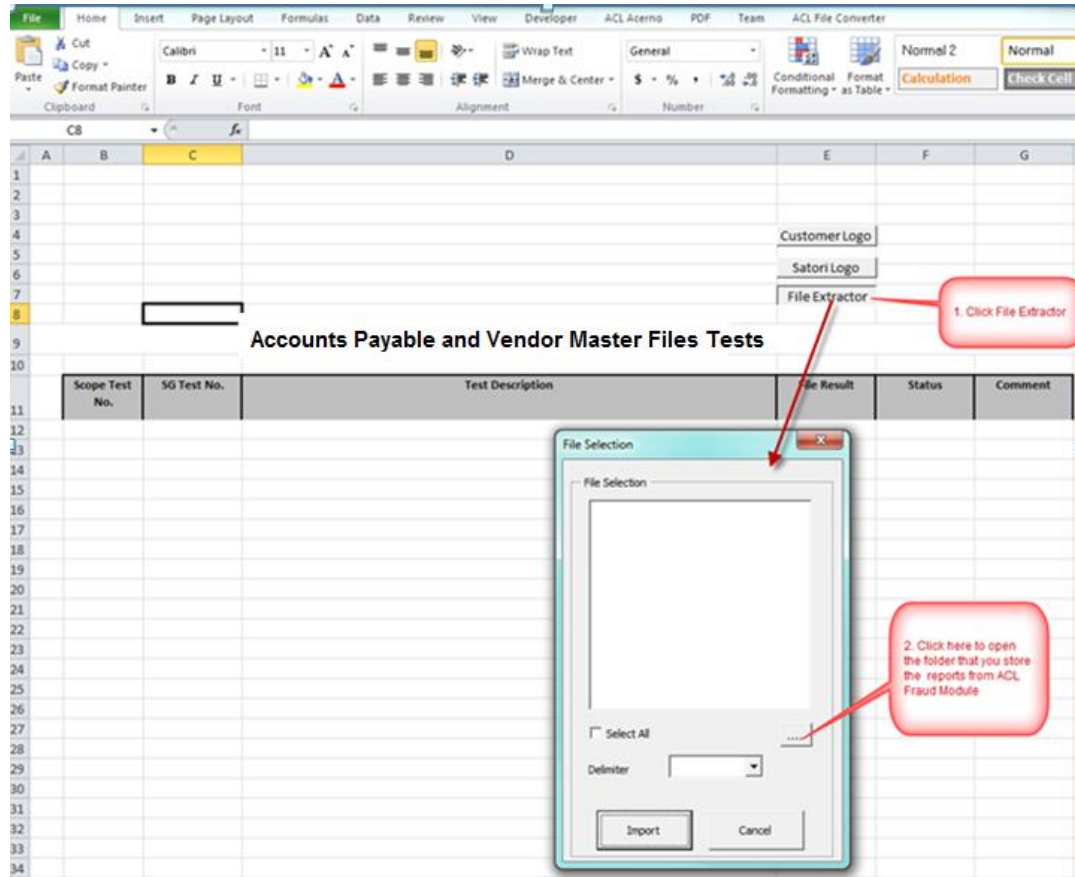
File Home Insert Page Layout Formulas Data Review View Developer ACL Acerno PDF Team ACL File Converter

Cut
Copy
Paste
Format Painter
Clipboard

Calibri 11
B I U
Font

Wrap Text
Merge & Center
Alignment

General
$ % ,
Number

Conditional Formatting
Format as Table

Normal 2
Normal
Calculation
Check Cell

C8

| | A | B | C | D | E | F | G |
|---|---|---|---|---|---|---|---|
| 1 | | | | | | | |
| 2 | | | | | | | |
| 3 | | | | | | | |
| 4 | | | | | Customer Logo | | |
| 5 | | | | | | | |
| 6 | | | | | Satori Logo | | |
| 7 | | | | | File Extractor | | |
| 8 | | | | | | | |
| 9 | | | | Accounts Payable and Vendor Master Files Tests | | | |
| 10 | | | | | | | |
| 11 | | Scope Test No. | SG Test No. | Test Description | File Result | Status | Comment |

1. Click File Extractor

File Selection

File Selection

Select All

...

Delimiter

Import

Cancel

2. Click here to open the folder that you store the reports from ACL Fraud Module